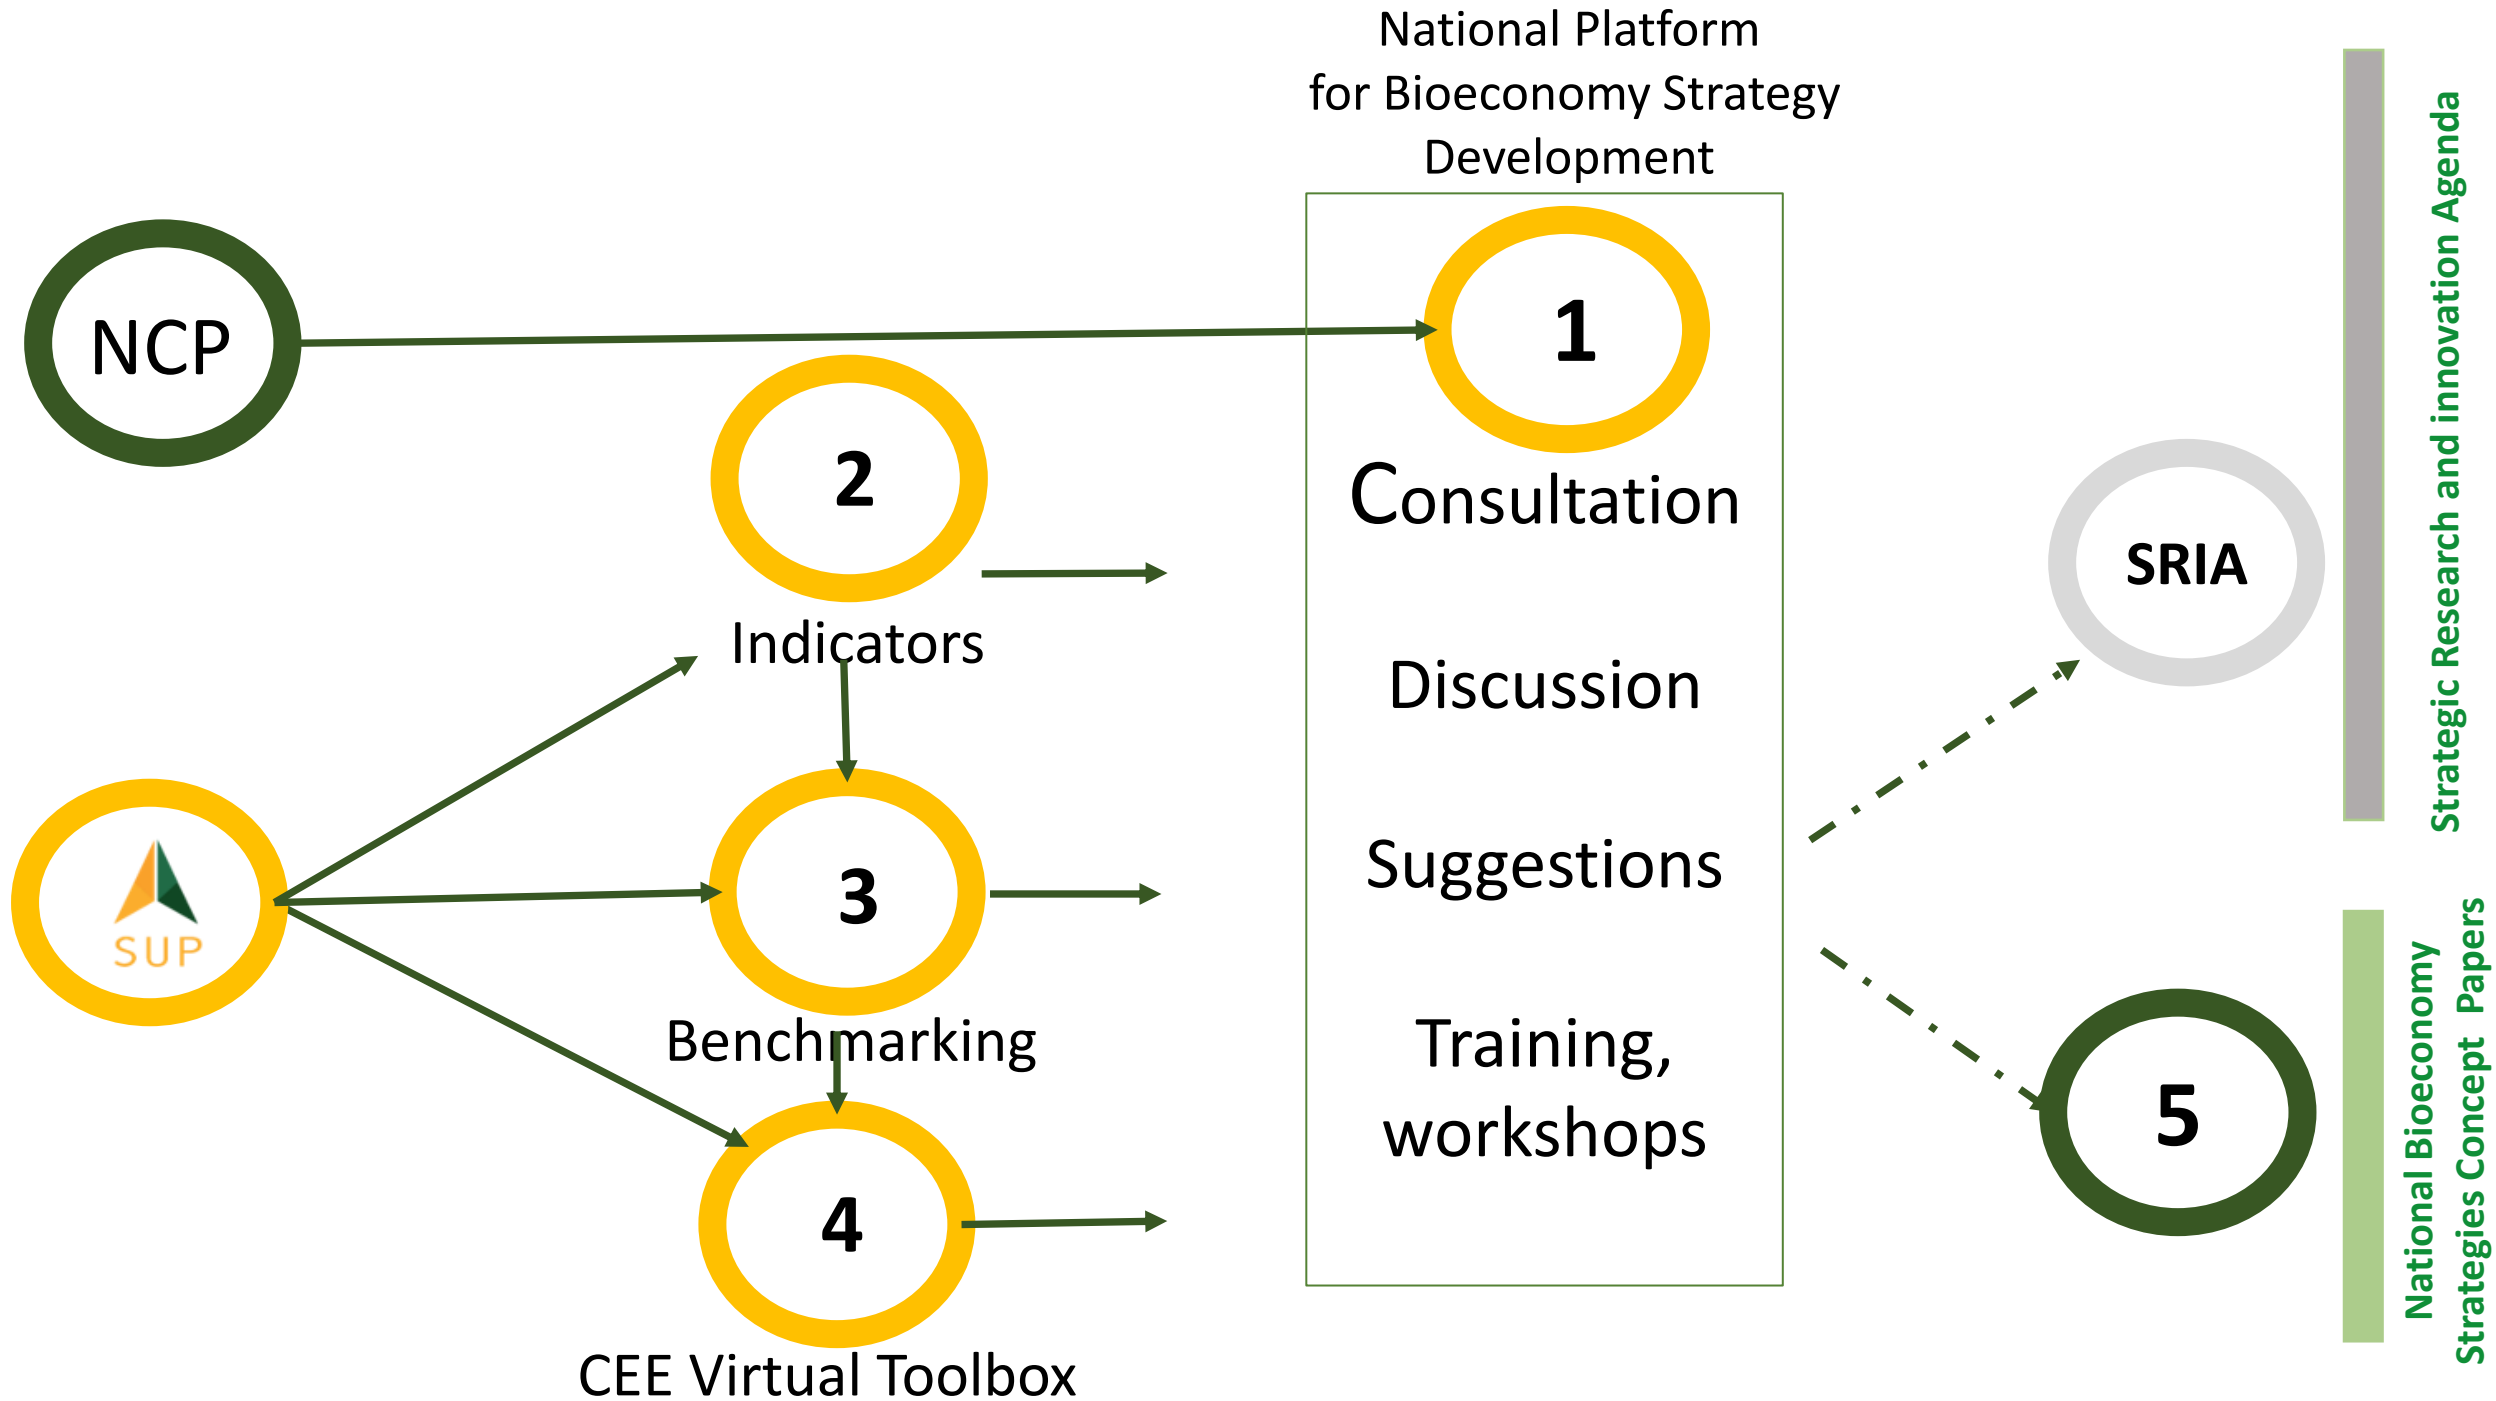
National Platform for Bioeconomy Strategy Development

NCP

1

Consultation

2

Indicators

Discussion

SUP

3

Suggestions

Benchmarking

Training, workshops

4

CEE Virtual Toolbox

SRIA

5

Strategic Research and innovation Agenda

National Bioeconomy Strategies Concept Papers